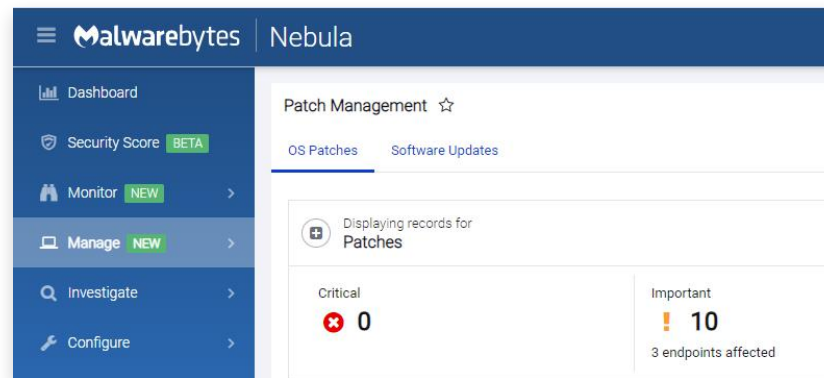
Malwarebytes | Nebula

Dashboard
Security Score BETA
Monitor NEW
Manage NEW
Investigate
Configure

Patch Management ☆

OS Patches
Software Updates

Displaying records for
Patches

Critical
0

Important
! 10
3 endpoints affected